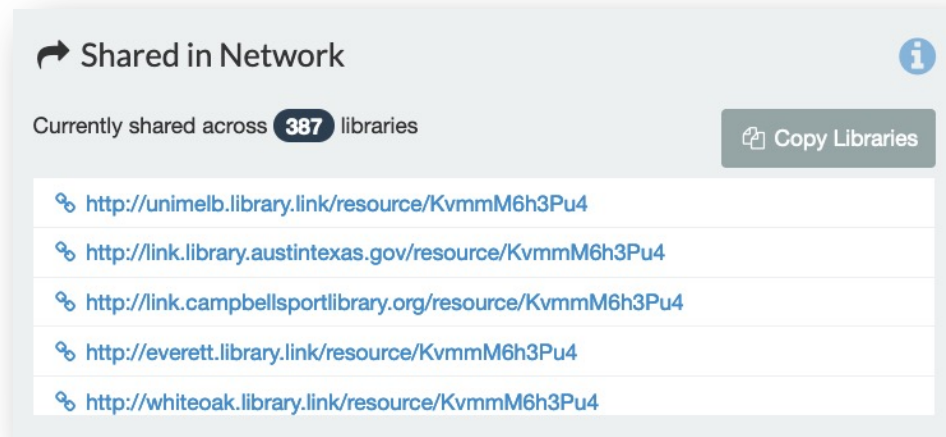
Shared in Network

Currently shared across 387 libraries

Copy Libraries

http://unimelb.library.link/resource/KvmmM6h3Pu4
http://link.library.austintexas.gov/resource/KvmmM6h3Pu4
http://link.campbellsportlibrary.org/resource/KvmmM6h3Pu4
http://everett.library.link/resource/KvmmM6h3Pu4
http://whiteoak.library.link/resource/KvmmM6h3Pu4